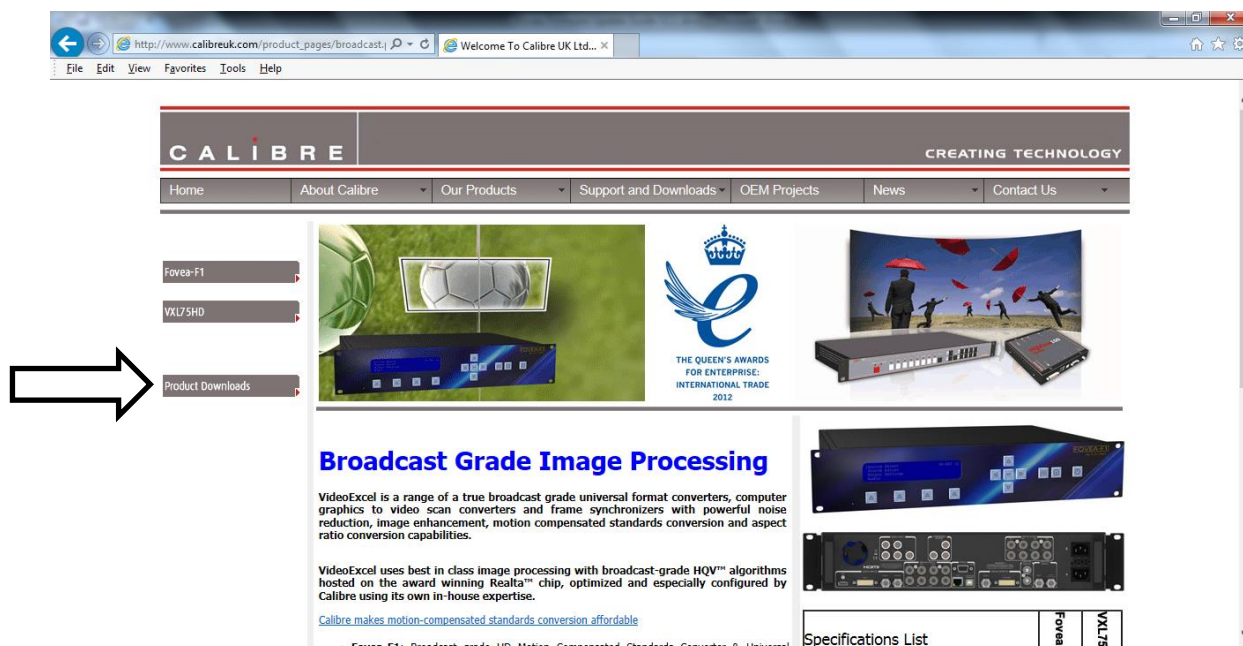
http://www.calibreuk.com/product_pages/broadcast.| Welcome To Calibre UK Ltd... ×

File Edit View Favorites Tools Help

CALIBRE

CREATING TECHNOLOGY

Home | About Calibre | Our Products | Support and Downloads | OEM Projects | News | Contact Us

Fovea-F1

VXL75HD

Product Downloads

THE QUEEN'S AWARDS FOR ENTERPRISE: INTERNATIONAL TRADE 2012

Broadcast Grade Image Processing

VideoExcel is a range of a true broadcast grade universal format converters, computer graphics to video scan converters and frame synchronizers with powerful noise reduction, image enhancement, motion compensated standards conversion and aspect ratio conversion capabilities.

VideoExcel uses best in class image processing with broadcast-grade HQV™ algorithms hosted on the award winning Realta™ chip, optimized and especially configured by Calibre using its own in-house expertise.

Calibre makes motion-compensated standards conversion affordable

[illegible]

| Specifications List | Fovea | VXL75 |
|---|---|---|